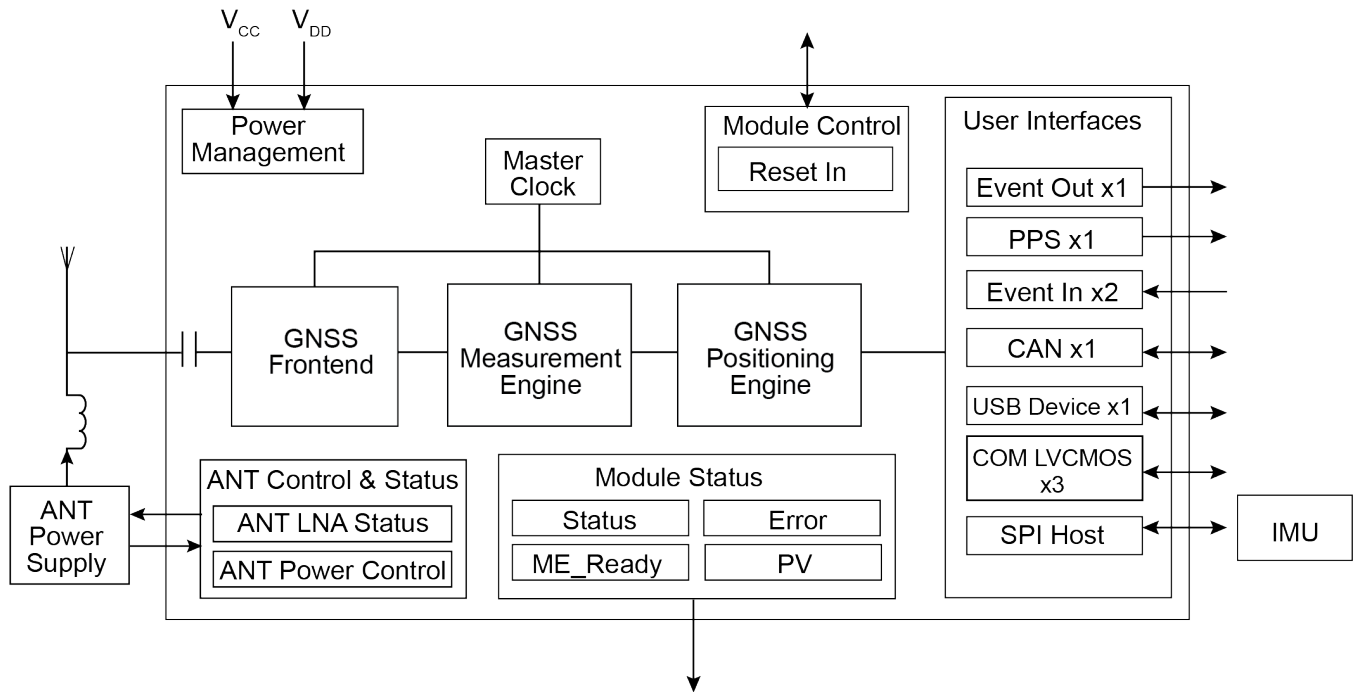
$V_{CC}$ $V_{DD}$

Power Management

Master Clock

Module Control

Reset In

User Interfaces

Event Out x1

PPS x1

Event In x2

CAN x1

USB Device x1

COM LVCMOS x3

SPI Host

IMU

GNSS Frontend

GNSS Measurement Engine

GNSS Positioning Engine

ANT Power Supply

ANT Control & Status

ANT LNA Status

ANT Power Control

Module Status

Status

Error

ME_Ready

PV